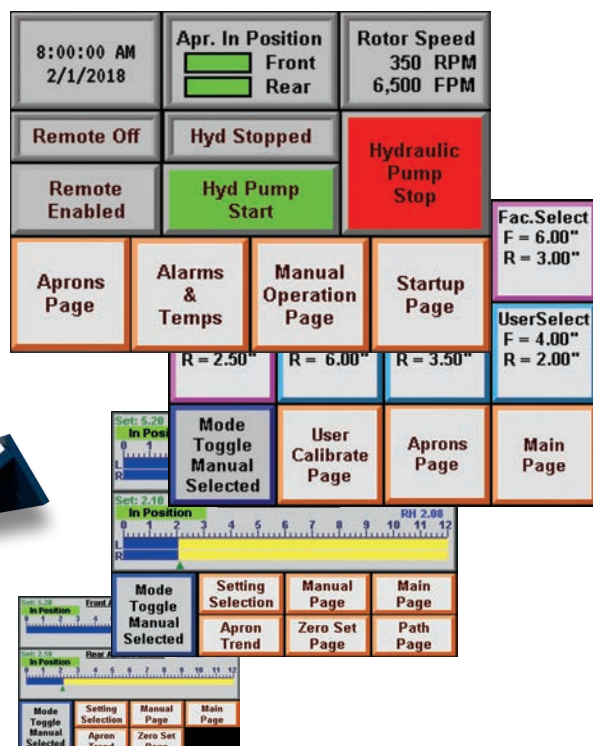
8:00:00 AM
2/1/2018

Apr. In Position
Front
Rear

Rotor Speed
350 RPM
6,500 FPM

Remote Off

Hyd Stopped

Hydraulic Pump Stop

Remote Enabled

Hyd Pump Start

Aprons Page

Alarms & Temps

Manual Operation Page

Startup Page

Fac.Select
F = 6.00"
R = 3.00"

UserSelect
F = 4.00"
R = 2.00"

R = 2.50"

R = 6.00"

R = 3.50"

Set: 5.20
In Posi
L
R

Mode Toggle Manual Selected

User Calibrate Page

Aprons Page

Main Page

Set: 2.10
In Position
RH 2.08
0 1 2 3 4 5 6 7 8 9 10 11 12
L
R

Mode Toggle Manual Selected

Setting Selection

Manual Page

Main Page

Apron Trend

Zero Set Page

Path Page

Set: 5.20
In Position
Front A
0 1 2 3 4

Set: 2.10
In Position
Rear A
0 1 2 3 4 5 6 7 8 9 10 11 12

Mode Toggle Manual Selected

Setting Selection

Manual Page

Main Page

Apron Trend

Zero Set Page